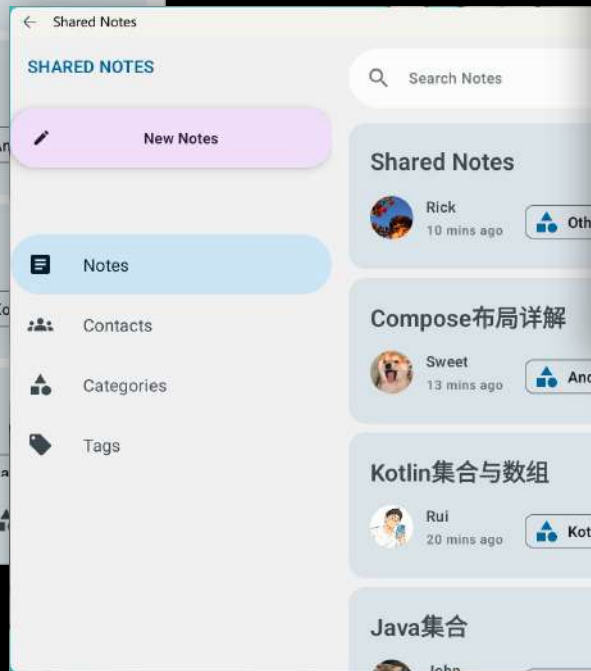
Shared Notes

SHARED NOTES

New Notes

Notes

Contacts

Categories

Tags

Search Notes

Shared Notes

Rick
10 mins ago

Oth

Compose布局详解

Sweet
13 mins ago

And

Kotlin集合与数组

Rui
20 mins ago

Kot

Java集合

John